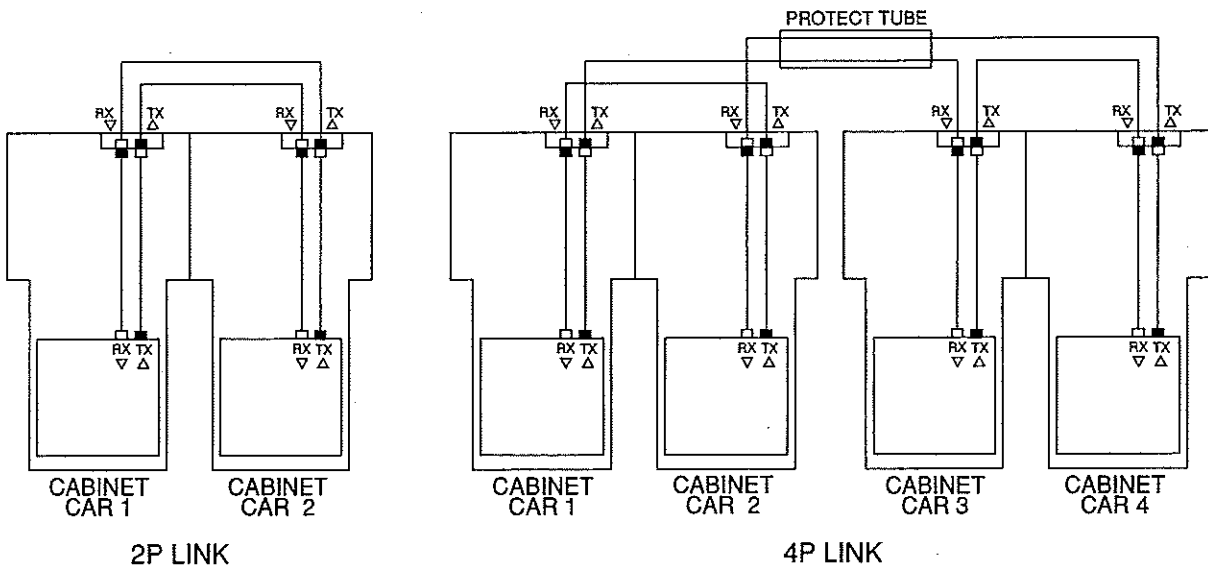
PROTECT TUBE

RX ▽ TX △ RX ▽ TX △

RX ▽ TX △ RX ▽ TX △

CABINET CAR 1

CABINET CAR 2

2P LINK

RX ▽ TX △ RX ▽ TX △ RX ▽ TX △ RX ▽ TX △

RX ▽ TX △ RX ▽ TX △ RX ▽ TX △ RX ▽ TX △

CABINET CAR 1

CABINET CAR 2

CABINET CAR 3

CABINET CAR 4

4P LINK